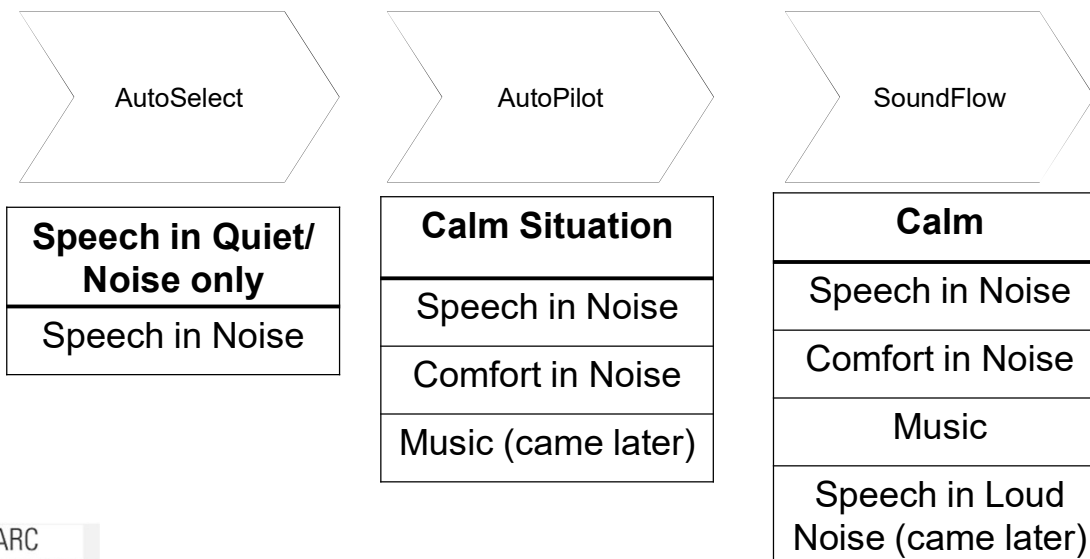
AutoSelect

AutoPilot

SoundFlow

| **Speech in Quiet/ Noise only** |
|---|
| Speech in Noise |

| **Calm Situation** |
|---|
| Speech in Noise |
| Comfort in Noise |
| Music (came later) |

| **Calm** |
|---|
| Speech in Noise |
| Comfort in Noise |
| Music |
| Speech in Loud Noise (came later) |

ARC